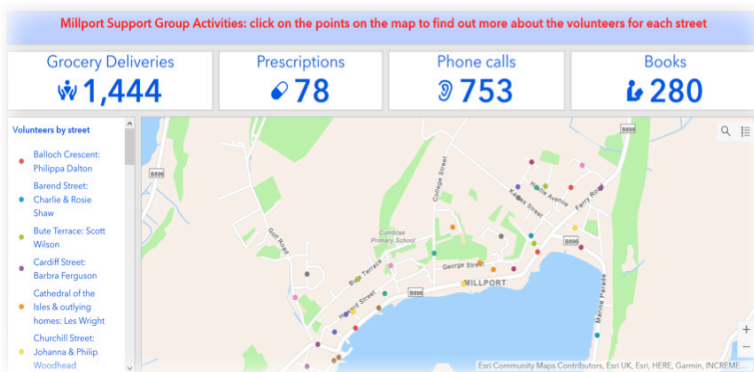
Millport Support Group Activities: click on the points on the map to find out more about the volunteers for each street

Grocery Deliveries
1,444

Prescriptions
78

Phone calls
753

Books
280

Volunteers by street

Balloch Crescent: Philippa Dalton

Barend Street: Charlie & Rosie Shaw

Bute Terrace: Scott Wilson

Cardiff Street: Barbra Ferguson

Cathedral of the Isles & outlying homes: Les Wright

Churchill Street: Johanna & Philip Woodhead

B899
B896
College Street
Golf Road
Cumbrae Primary School
Bute Terrace
George Street
Howard Street
B896
MILLPORT
Kames Street
Ferry Road
B896
Marine Parade

Esri Community Maps Contributors, Esri UK, Esri, HERE, Garmin, INCREME...